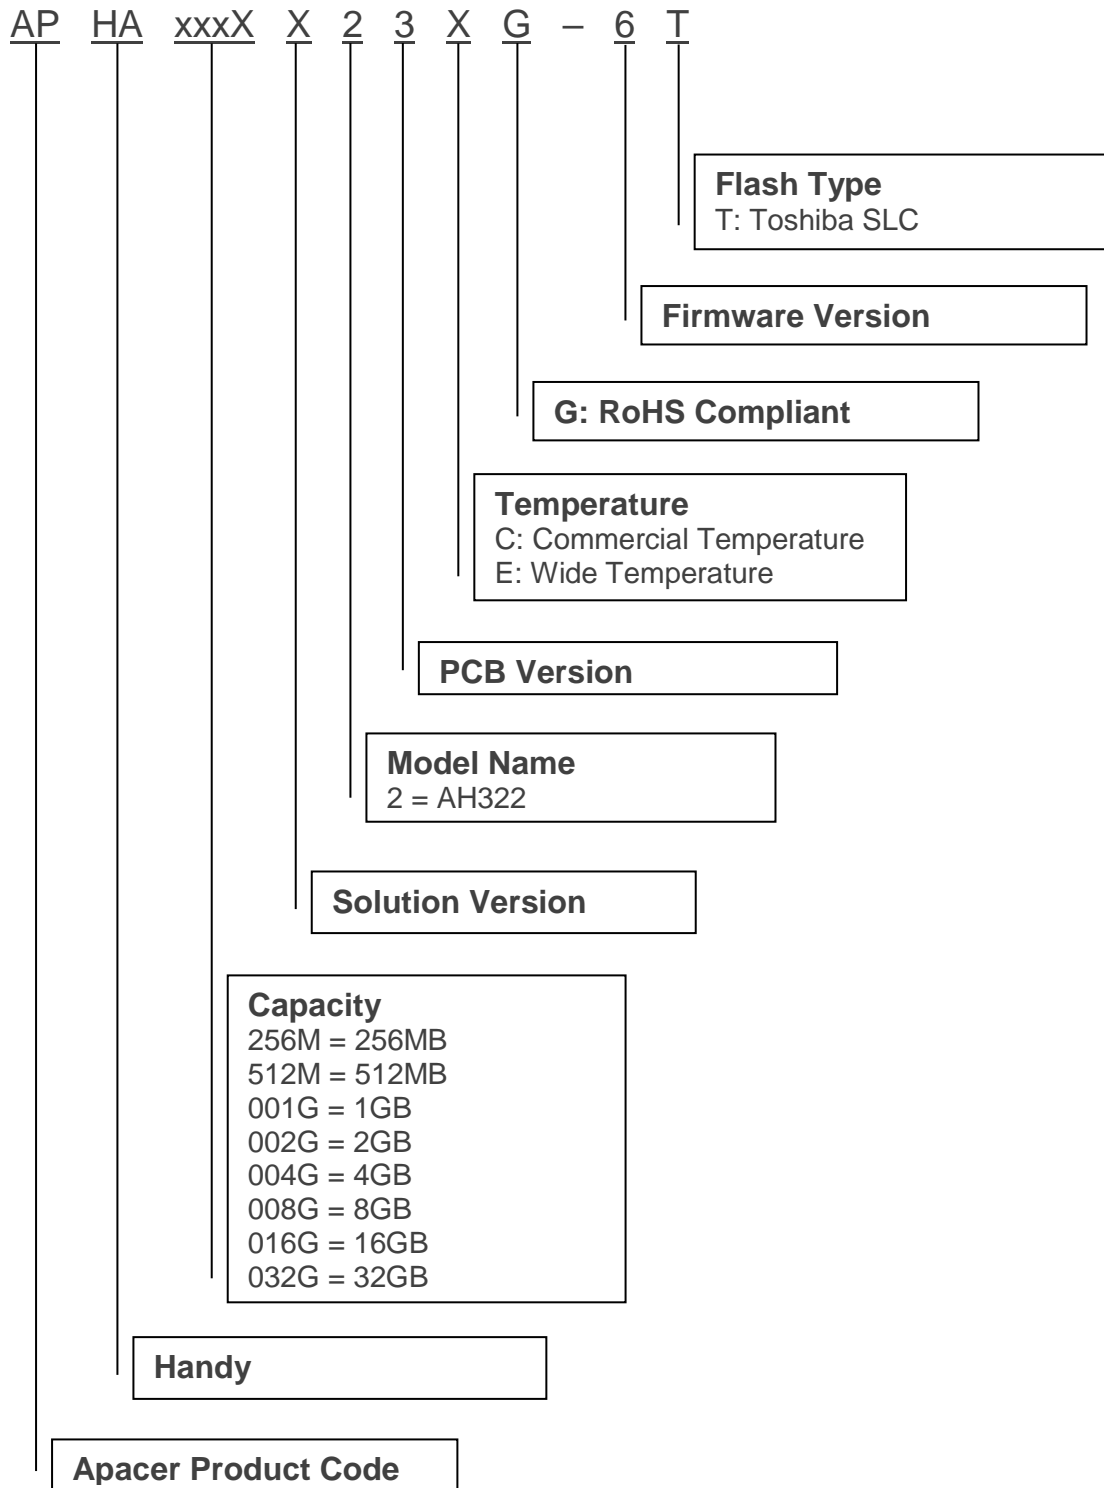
AP HA xxxX X 2 3 X G – 6 T

**Flash Type**
T: Toshiba SLC

**Firmware Version**

**G: RoHS Compliant**

**Temperature**
C: Commercial Temperature
E: Wide Temperature

**PCB Version**

**Model Name**
2 = AH322

**Solution Version**

**Capacity**
256M = 256MB
512M = 512MB
001G = 1GB
002G = 2GB
004G = 4GB
008G = 8GB
016G = 16GB
032G = 32GB

**Handy**

**Apacer Product Code**